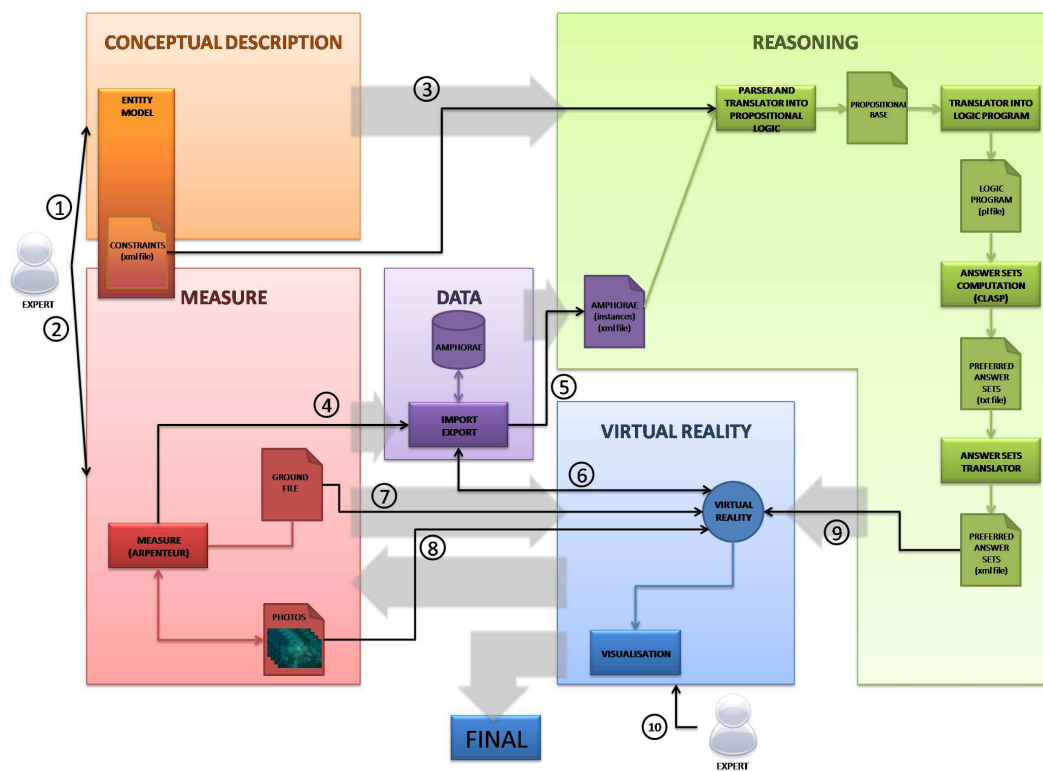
CONCEPTUAL DESCRIPTION

ENTITY MODEL

CONSTRAINTS (xml file)

REASONING

PARSER AND TRANSLATOR INTO PROPOSITIONAL LOGIC

PROPOSITIONAL BASE

TRANSLATOR INTO LOGIC PROGRAM

LOGIC PROGRAM (pl file)

ANSWER SETS COMPUTATION (CLASP)

PREFERRED ANSWER SETS (txt file)

ANSWER SETS TRANSLATOR

PREFERRED ANSWER SETS (xml file)

1

2

3

EXPERT

MEASURE

DATA

AMPHORAE

AMPHORAE (instances) (xml file)

4

5

IMPORT EXPORT

VIRTUAL REALITY

6

7

GROUND FILE

MEASURE (ARPENTEUR)

VIRTUAL REALITY

9

8

PHOTOS

VISUALISATION

FINAL

10

EXPERT